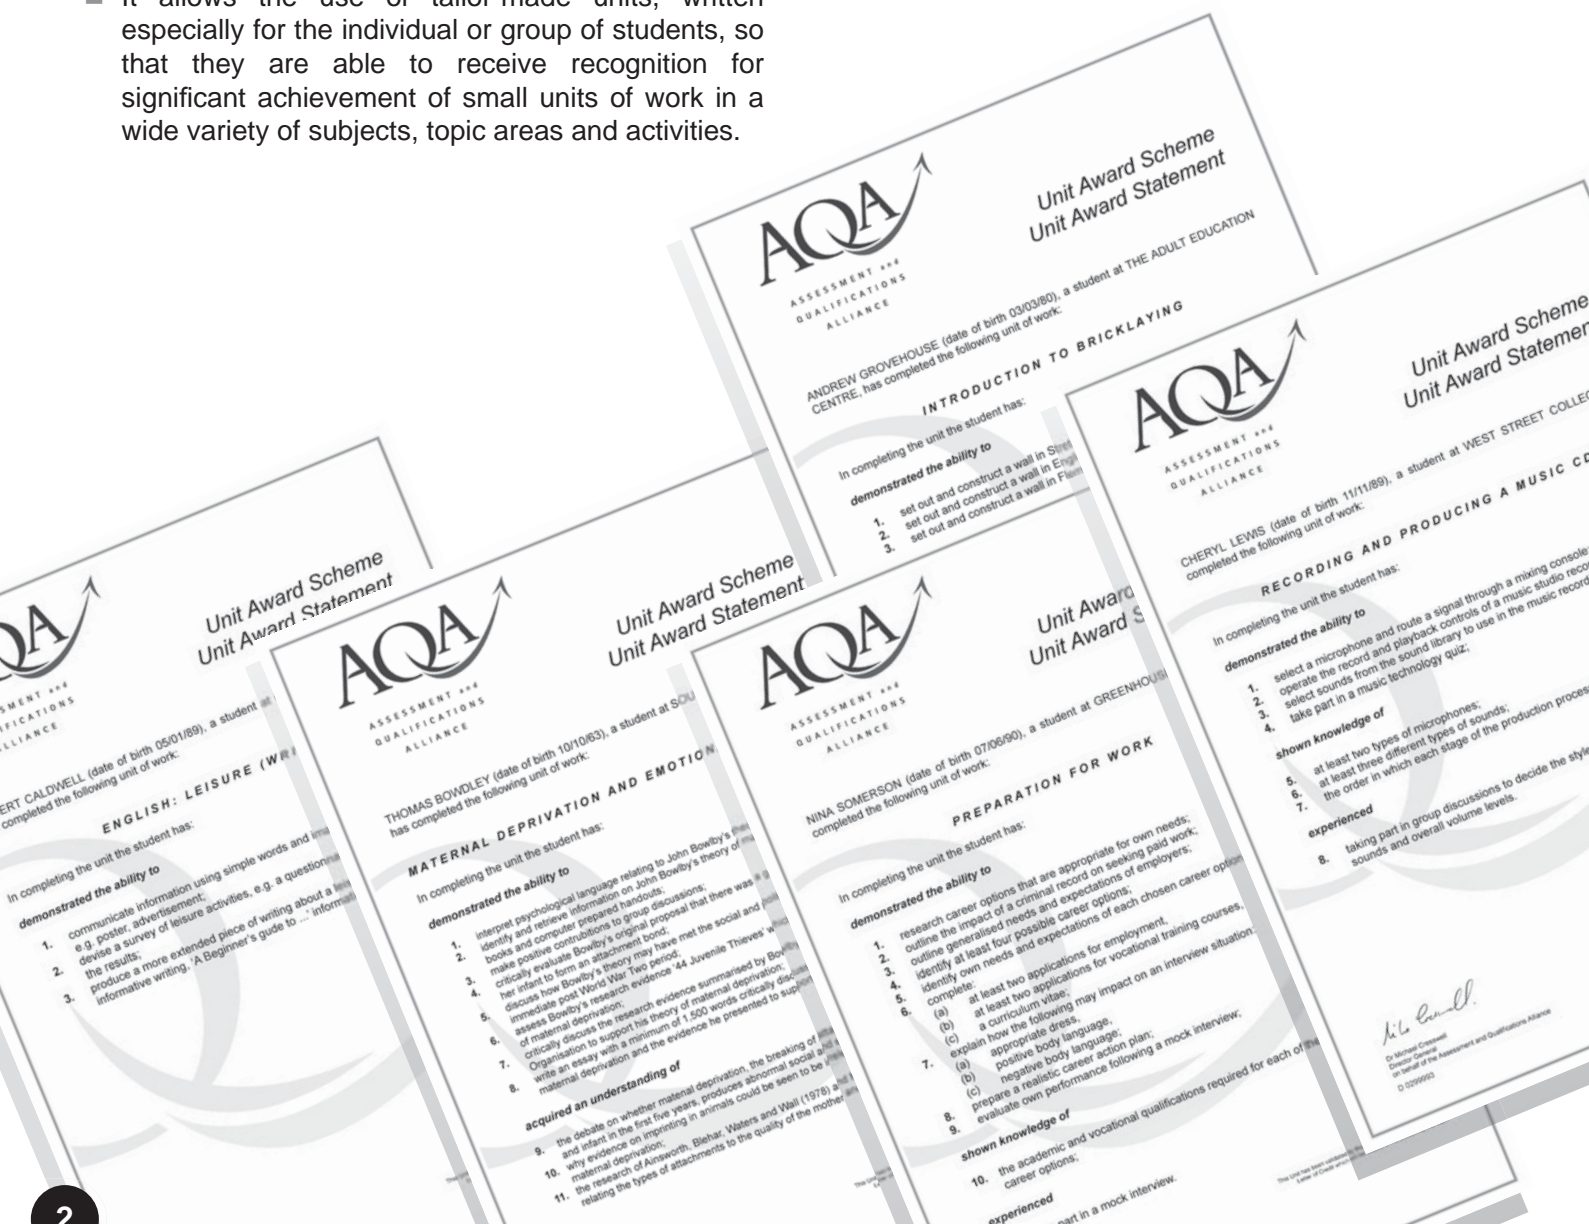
■ It allows the use of tailor-made units, written especially for the individual or group of students, so that they are able to receive recognition for significant achievement of small units of work in a wide variety of subjects, topic areas and activities.

AQA ASSESSMENT and QUALIFICATIONS ALLIANCE

Unit Award Scheme
Unit Award Statement

ANDREW GROVEHOUSE (date of birth 03/03/80), a student at THE ADULT EDUCATION CENTRE, has completed the following unit of work:

INTRODUCTION TO BRICKLAYING

In completing the unit the student has:

demonstrated the ability to

1. set out and construct a wall in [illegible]
2. set out and construct a wall in Engl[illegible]
3. set out and construct a wall in Flem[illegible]

AQA ASSESSMENT and QUALIFICATIONS ALLIANCE

Unit Award Scheme
Unit Award Statemen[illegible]

CHERYL LEWIS (date of birth 11/11/89), a student at WEST STREET COLLE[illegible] completed the following unit of work:

RECORDING AND PRODUCING A MUSIC C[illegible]

In completing the unit the student has:

demonstrated the ability to

1. select a microphone and route a signal through a mixing console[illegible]
2. operate the record and playback controls of a music studio reco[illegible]
3. select sounds from the sound library to use in the music record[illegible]
4. take part in a music technology quiz;

shown knowledge of

5. at least two types of microphones;
6. at least three different types of sounds;
7. the order in which each stage of the production proces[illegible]

experienced

8. taking part in group discussions to decide the style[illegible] sounds and overall volume levels.

Dr Michael Cresswell
Director General
on behalf of the Assessment and Qualifications Alliance
D 0299993

AQA ASSESSMENT and QUALIFICATIONS ALLIANCE

Unit Award Scheme
Unit Award Statement

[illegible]ERT CALDWELL (date of birth 05/01/89), a student a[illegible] completed the following unit of work:

ENGLISH: LEISURE (WR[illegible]

In completing the unit the student has:

demonstrated the ability to

1. communicate information using simple words and im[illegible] e.g. poster, advertisement;
2. devise a survey of leisure activities, e.g. a questionn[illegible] the results;
3. produce a more extended piece of writing about a le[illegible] informative writing. 'A Beginner's gude to ...' inform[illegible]

AQA ASSESSMENT and QUALIFICATIONS ALLIANCE

Unit Award Scheme
Unit Award Statement

THOMAS BOWDLEY (date of birth 10/10/63), a student at SOU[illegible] has completed the following unit of work:

MATERNAL DEPRIVATION AND EMOTIO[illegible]

In completing the unit the student has:

demonstrated the ability to

1. interpret psychological language relating to John Bowlby's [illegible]
2. identify and retrieve information on John Bowlby's theory of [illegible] books and computer prepared handouts;
3. make positive contributions to group discussions;
4. critically evaluate Bowlby's original proposal that there was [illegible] her infant to form an attachment bond;
5. discuss how Bowlby's theory may have met the social and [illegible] immediate post World War Two period;
6. assess Bowlby's research evidence '44 Juvenile Thieves' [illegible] of maternal deprivation;
7. critically discuss the research evidence summarised by Bowl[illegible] Organisation to support his theory of maternal deprivation;
8. write an essay with a minimum of 1,500 words critically disc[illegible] maternal deprivation and the evidence he presented to supp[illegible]

acquired an understanding of

9. the debate on whether maternal deprivation, the breaking of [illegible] and infant in the first five years, produces abnormal social a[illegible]
10. why evidence on imprinting in animals could be seen to be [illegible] maternal deprivation;
11. the research of Ainsworth, Biehar, Waters and Wall (1978) a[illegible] relating the types of attachments to the quality of the mother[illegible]

AQA ASSESSMENT and QUALIFICATIONS ALLIANCE

Unit Awar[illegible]
Unit Award S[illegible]

NINA SOMERSON (date of birth 07/06/90), a student at GREENHOU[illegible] completed the following unit of work:

PREPARATION FOR WORK

In completing the unit the student has:

demonstrated the ability to

1. research career options that are appropriate for own needs;
2. outline the impact of a criminal record on seeking paid work;
3. outline generalised needs and expectations of employers;
4. identify at least four possible career options;
5. identify own needs and expectations of each chosen career optio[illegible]
6. complete:
(a) at least two applications for employment,
(b) at least two applications for vocational training courses,
(c) a curriculum vitae;
7. explain how the following may impact on an interview situation:
(a) appropriate dress,
(b) positive body language,
(c) negative body language;
8. prepare a realistic career action plan;
9. evaluate own performance following a mock interview;

shown knowledge of

10. the academic and vocational qualifications required for each of the career options;

experienced

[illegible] part in a mock interview.

2